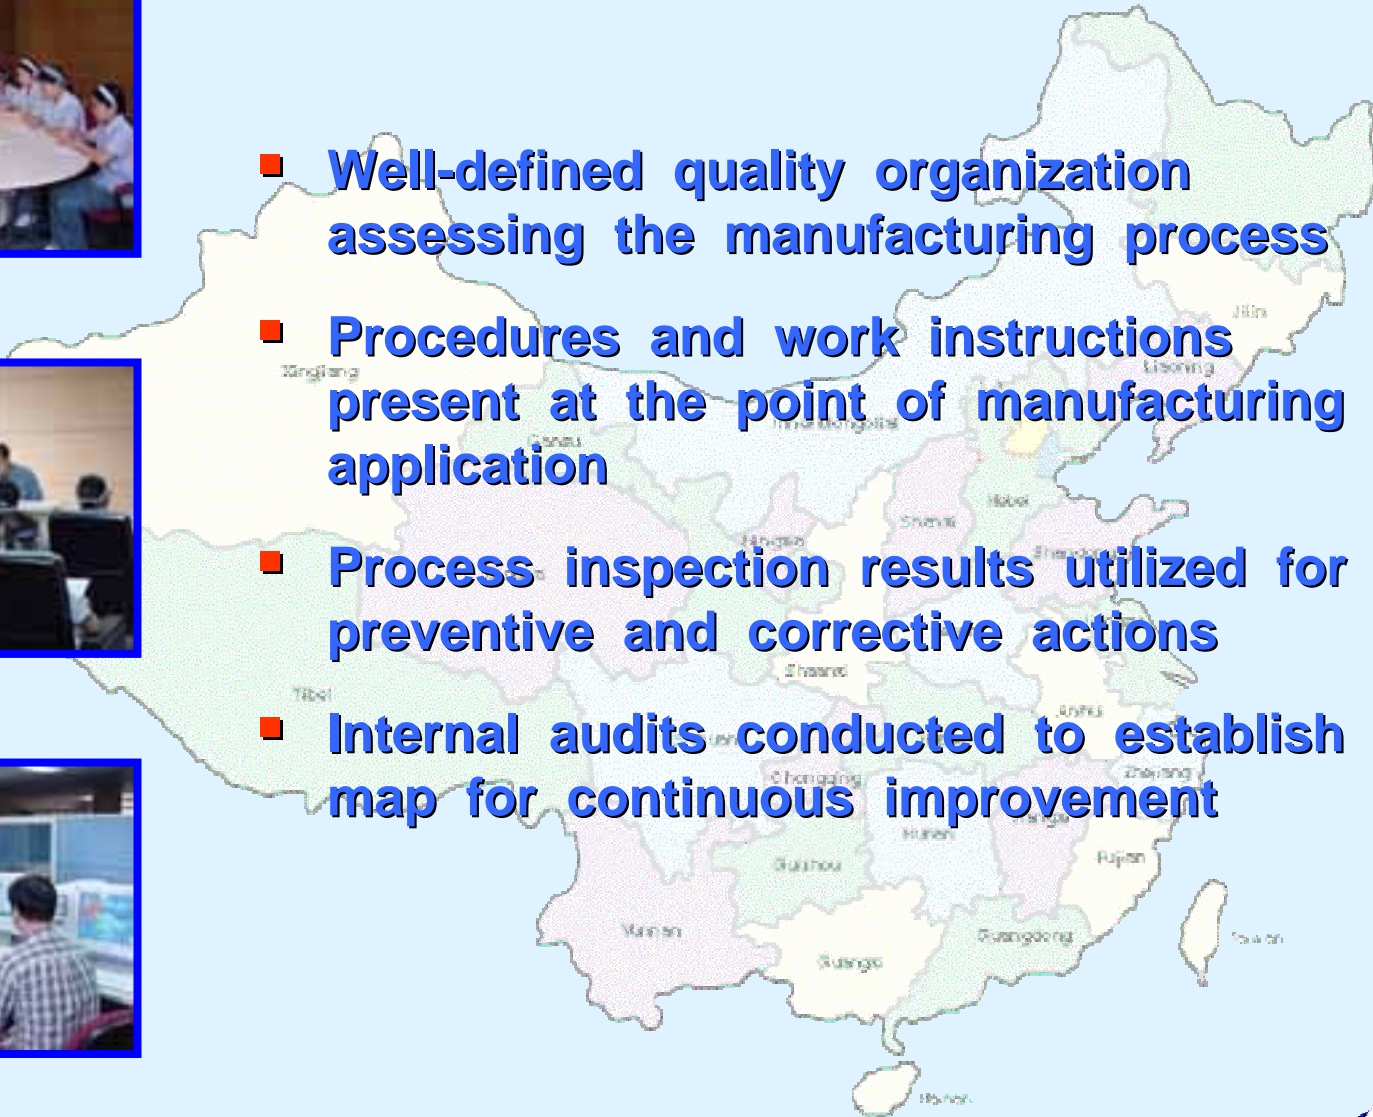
Well-defined quality organization assessing the manufacturing process

Procedures and work instructions present at the point of manufacturing application

Process inspection results utilized for preventive and corrective actions

Internal audits conducted to establish map for continuous improvement

Jilin
Liaoning
Xinjiang
Nei Mongol
Gansu
Hebei
Ningxia
Shanxi
Shandong
Shaanxi
Tibet
Anhui
Chongqing
Zhejiang
Jiangxi
Hunan
Fujian
Guizhou
Yunnan
Guangdong
Guangxi
Taiwan
Hainan